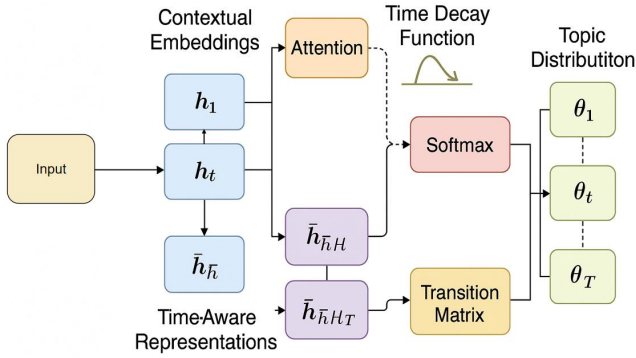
Contextual Embeddings

Time Decay Function

Topic Distributiton

Attention

Input

$h_1$

$h_t$

Softmax

$\theta_1$

$\theta_t$

$\theta_T$

$\bar{h}_{\bar{h}}$

$\bar{h}_{\bar{h}\mathcal{H}}$

$\bar{h}_{\bar{h}\mathcal{H}_T}$

Transition Matrix

Time-Aware Representations